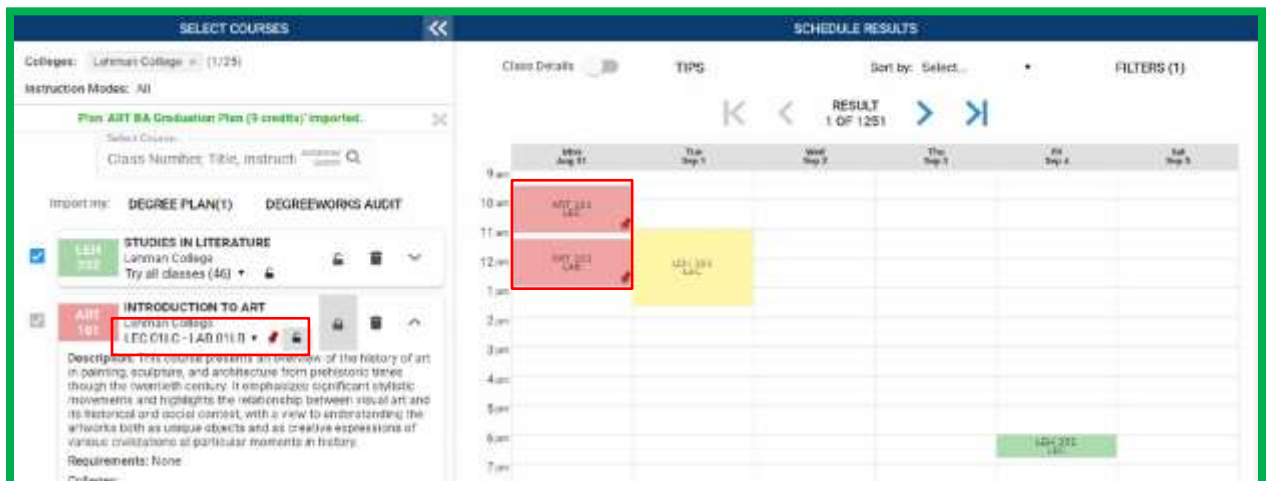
SELECT COURSES

Colleges: Lehman College × (1/25)

Instruction Modes: All

Plan ART BA Graduation Plan (9 credits)' imported.

Select Course

Class Number, Title, Instruct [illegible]

Import my: DEGREE PLAN(1) DEGREEWORKS AUDIT

LEH 232 STUDIES IN LITERATURE

Lehman College

Try all classes (46) ▾

ART 101 INTRODUCTION TO ART

Lehman College

LEC 01LC - LAB 01LB ▾

Description: This course presents an overview of the history of art in painting, sculpture, and architecture from prehistoric times though the twentieth century. It emphasizes significant stylistic movements and highlights the relationship between visual art and its historical and social context, with a view to understanding the artworks both as unique objects and as creative expressions of various civilizations at particular moments in history.

Requirements: None

Colleges:

SCHEDULE RESULTS

Class Details

TIPS

Sort by: Select... ▾

FILTERS (1)

RESULT 1 OF 1251

| | Mon Aug 31 | Tue Sep 1 | Wed Sep 2 | Thu Sep 3 | Fri Sep 4 | Sat Sep 5 |
|---|---|---|---|---|---|---|
| 9 am | | | | | | |
| 10 am | ART 101 LEC | | | | | |
| 11 am | | LEH 232 LEC | | | | |
| 12 pm | ART 101 LAB | | | | | |
| 1 pm | | | | | | |
| 2 pm | | | | | | |
| 3 pm | | | | | | |
| 4 pm | | | | | | |
| 5 pm | | | | | | |
| 6 pm | | | | | LEH 232 LEC | |
| 7 pm | | | | | | |